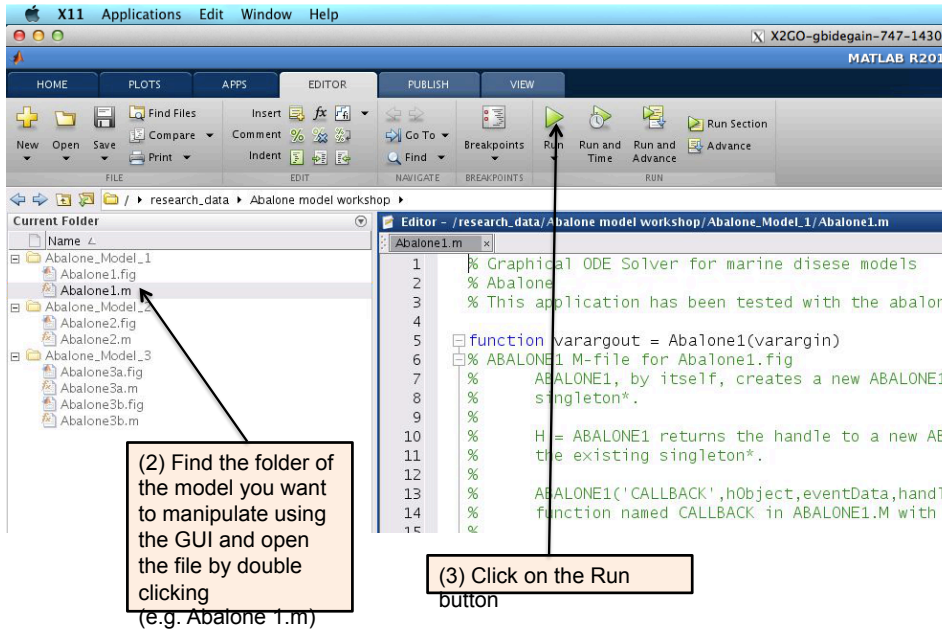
X11 Applications Edit Window Help

X2GO-gbidegain-747-1430

MATLAB R201

HOME PLOTS APPS EDITOR PUBLISH VIEW

New Open Save Find Files Compare Print FILE

Insert $fx$ Comment Indent EDIT

Go To Find NAVIGATE

Breakpoints BREAKPOINTS

Run Run and Time Run and Advance Run Section Advance RUN

/ ▸ research_data ▸ Abalone model workshop ▸

Current Folder

Name

Abalone_Model_1
Abalone1.fig
Abalone1.m
Abalone_Model_2
Abalone2.fig
Abalone2.m
Abalone_Model_3
Abalone3a.fig
Abalone3a.m
Abalone3b.fig
Abalone3b.m

Editor - /research_data/Abalone model workshop/Abalone_Model_1/Abalone1.m

Abalone1.m

1 % Graphical ODE Solver for marine disese models
2 % Abalone
3 % This application has been tested with the abalor
4
5 function varargout = Abalone1(varargin)
6 % ABALONE1 M-file for Abalone1.fig
7 % ABALONE1, by itself, creates a new ABALONE1
8 % singleton*.
9 %
10 % H = ABALONE1 returns the handle to a new AB
11 % the existing singleton*.
12 %
13 % ABALONE1('CALLBACK',hObject,eventData,handl
14 % function named CALLBACK in ABALONE1.M with
15 %

(2) Find the folder of the model you want to manipulate using the GUI and open the file by double clicking (e.g. Abalone 1.m)

(3) Click on the Run button